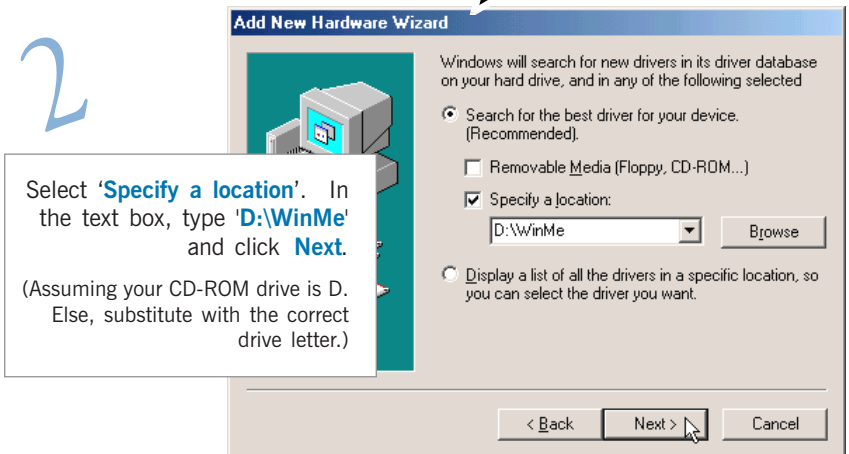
2

Add New Hardware Wizard

Windows will search for new drivers in its driver database on your hard drive, and in any of the following selected

Search for the best driver for your device. (Recommended).

Removable Media (Floppy, CD-ROM...)

Specify a location:

D:\WinMe

Browse

Display a list of all the drivers in a specific location, so you can select the driver you want.

Select 'Specify a location'. In the text box, type 'D:\WinMe' and click Next.

(Assuming your CD-ROM drive is D. Else, substitute with the correct drive letter.)

< Back

Next >

Cancel